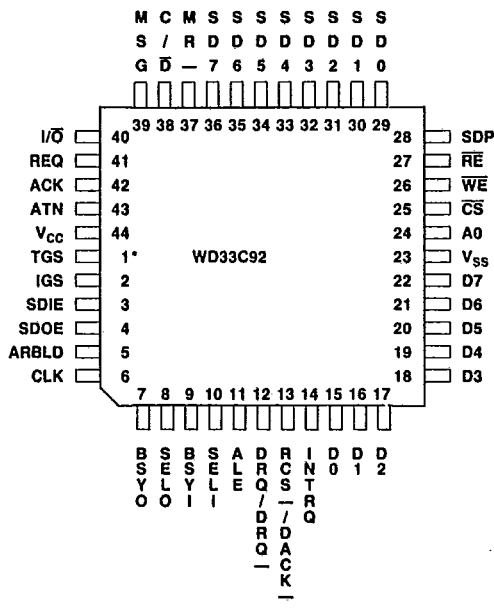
MSG C/$\overline{D}$ MR– SD7 SD6 SD5 SD4 SD3 SD2 SD1 SD0

39 38 37 36 35 34 33 32 31 30 29

I/$\overline{O}$ 40
REQ 41
ACK 42
ATN 43
$V_{CC}$ 44
TGS 1•
IGS 2
SDIE 3
SDOE 4
ARBLD 5
CLK 6

28 SDP
27 $\overline{RE}$
26 $\overline{WE}$
25 $\overline{CS}$
24 A0
23 $V_{SS}$
22 D7
21 D6
20 D5
19 D4
18 D3

WD33C92

7 8 9 10 11 12 13 14 15 16 17

BSYO SELO BSYI SELI ALE DRQ/DRQ– RCS–/DACK– INTRQ D0 D1 D2